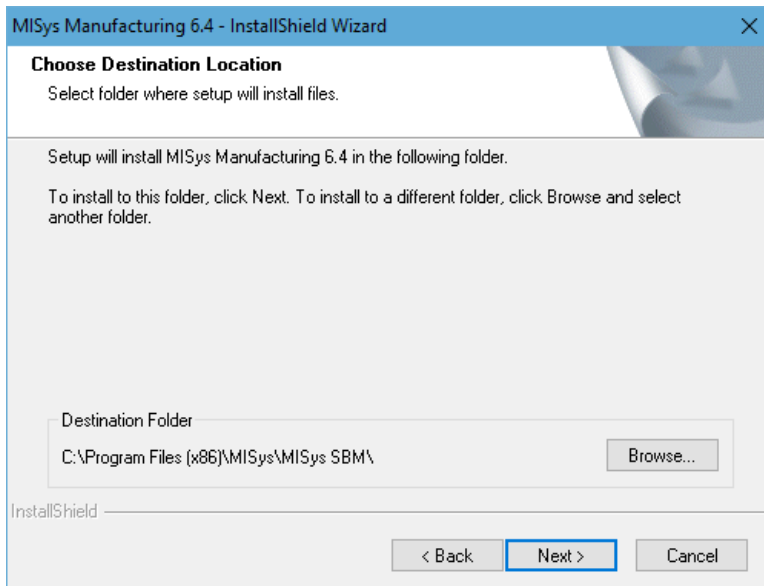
MISys Manufacturing 6.4 - InstallShield Wizard

Choose Destination Location

Select folder where setup will install files.

Setup will install MISys Manufacturing 6.4 in the following folder.

To install to this folder, click Next. To install to a different folder, click Browse and select another folder.

Destination Folder

C:\Program Files (x86)\MISys\MISys SBM\

Browse...

InstallShield

< Back

Next >

Cancel